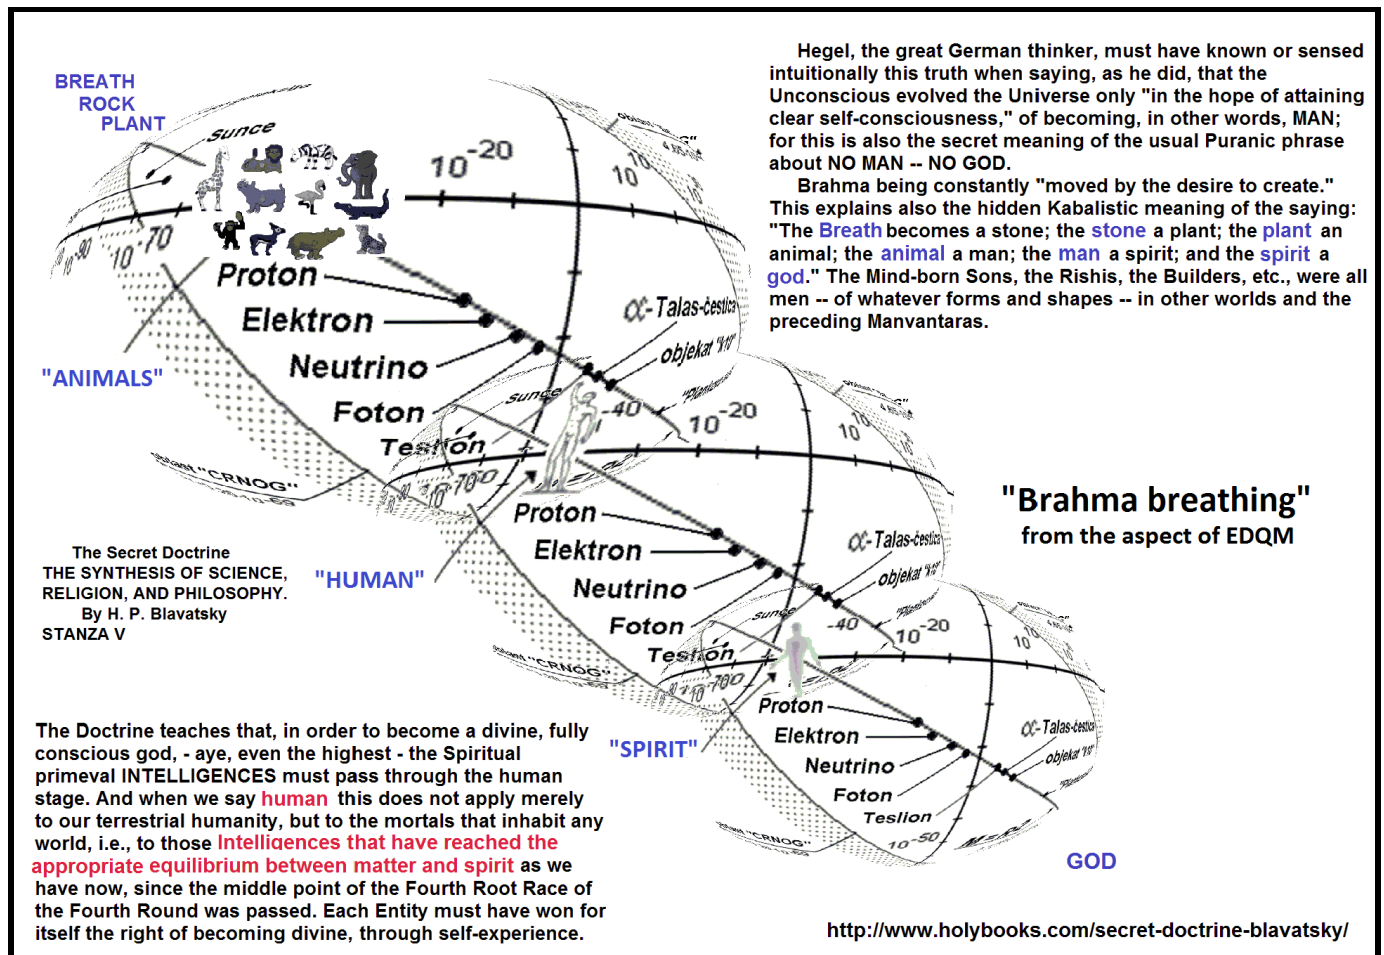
BREATH
ROCK
PLANT

Hegel, the great German thinker, must have known or sensed intuitionally this truth when saying, as he did, that the Unconscious evolved the Universe only "in the hope of attaining clear self-consciousness," of becoming, in other words, MAN; for this is also the secret meaning of the usual Puranic phrase about NO MAN -- NO GOD.

Brahma being constantly "moved by the desire to create." This explains also the hidden Kabalistic meaning of the saying: "The Breath becomes a stone; the stone a plant; the plant an animal; the animal a man; the man a spirit; and the spirit a god." The Mind-born Sons, the Rishis, the Builders, etc., were all men -- of whatever forms and shapes -- in other worlds and the preceding Manvantaras.

Sunce
$10^{-20}$
$10^{-70}$
$10^{-90}$
Proton
Elektron
Neutrino
Foton
Teslion
$\alpha$-Talas-čestica
objekat
Sunce
-40
$10^{-20}$
$10^{-700}$
"CRNOG"

"ANIMALS"

Proton
Elektron
Neutrino
Foton
Teslion
$\alpha$-Talas-čestica
objekat
Sunce
-40
$10^{-20}$
$10^{-700}$
"CRNOG"

"Brahma breathing"
from the aspect of EDQM

The Secret Doctrine
THE SYNTHESIS OF SCIENCE, RELIGION, AND PHILOSOPHY.
By H. P. Blavatsky
STANZA V

"HUMAN"

Proton
Elektron
Neutrino
Foton
Teslion
$\alpha$-Talas-čestica
objekat
"CRNOG"
$10^{-50}$

"SPIRIT"

The Doctrine teaches that, in order to become a divine, fully conscious god, - aye, even the highest - the Spiritual primeval INTELLIGENCES must pass through the human stage. And when we say human this does not apply merely to our terrestrial humanity, but to the mortals that inhabit any world, i.e., to those Intelligences that have reached the appropriate equilibrium between matter and spirit as we have now, since the middle point of the Fourth Root Race of the Fourth Round was passed. Each Entity must have won for itself the right of becoming divine, through self-experience.

GOD

http://www.holybooks.com/secret-doctrine-blavatsky/